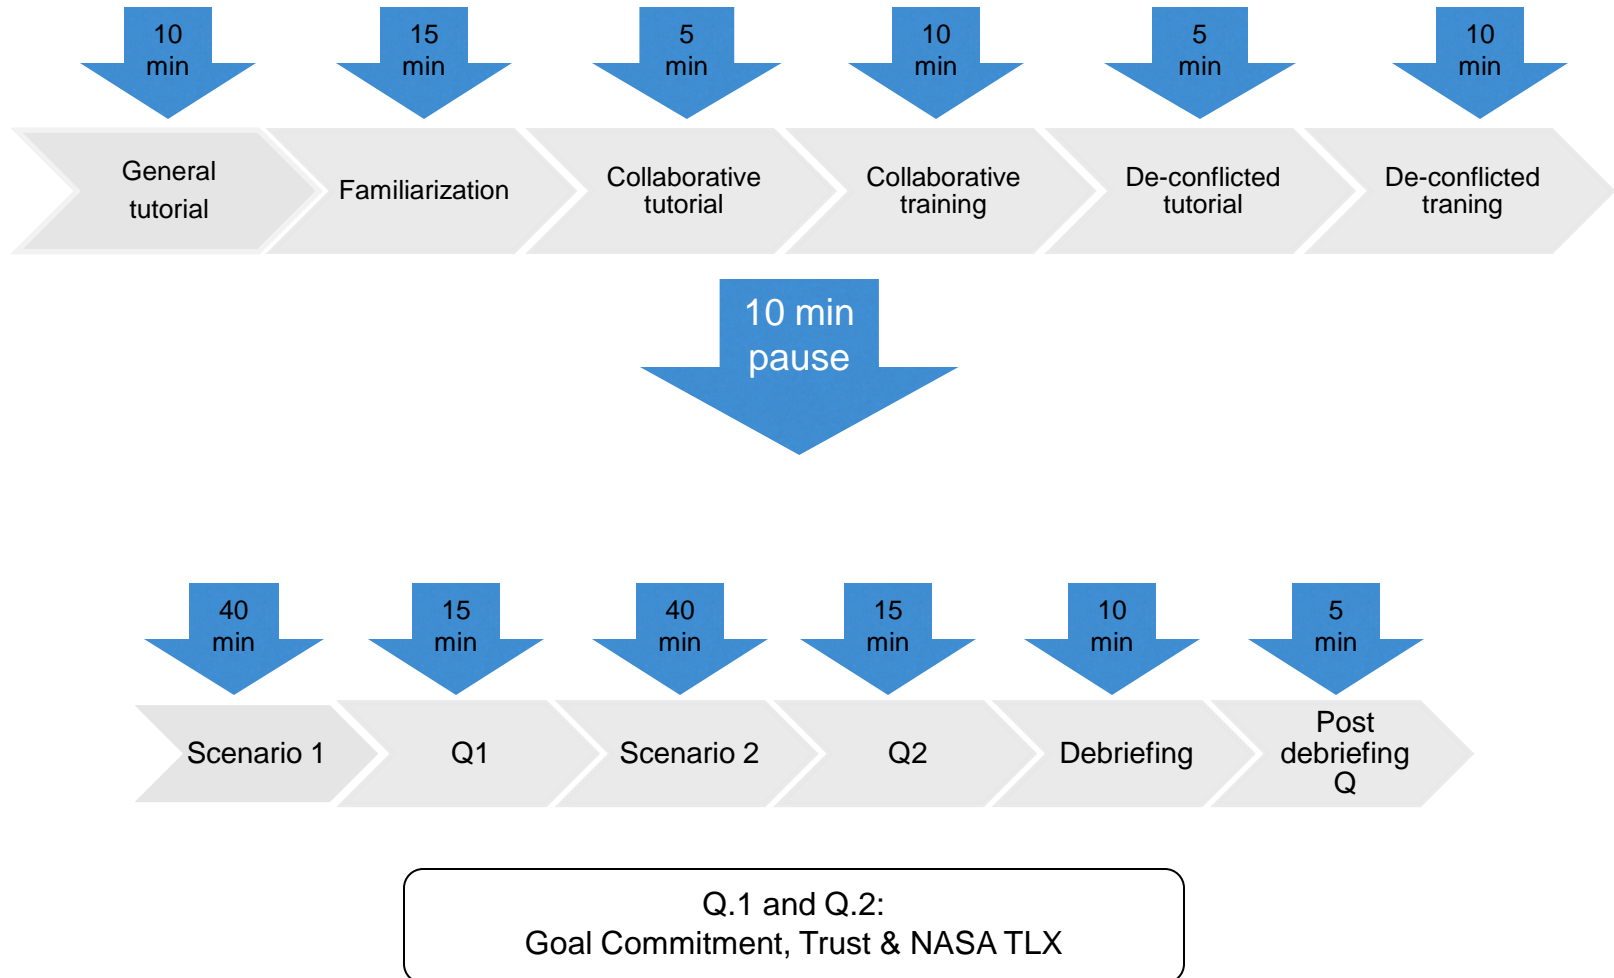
10 min

General tutorial

15 min

Familiarization

5 min

Collaborative tutorial

10 min

Collaborative training

5 min

De-conflicted tutorial

10 min

De-conflicted traning

10 min pause

40 min

Scenario 1

15 min

Q1

40 min

Scenario 2

15 min

Q2

10 min

Debriefing

5 min

Post debriefing Q

Q.1 and Q.2:
Goal Commitment, Trust & NASA TLX